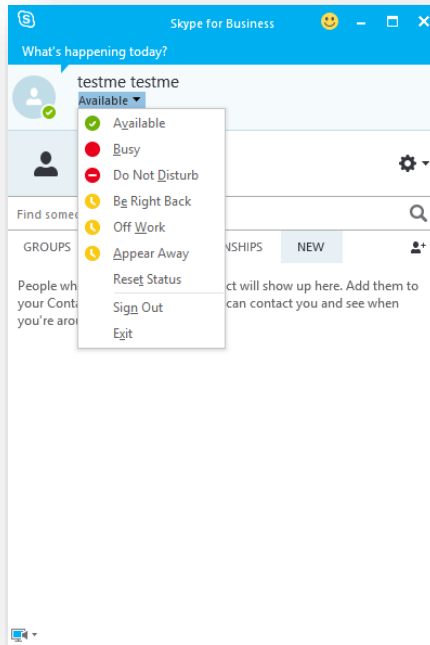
Skype for Business

What's happening today?

testme testme
Available

Available
Busy
Do Not Disturb
Be Right Back
Off Work
Appear Away
Reset Status
Sign Out
Exit

Find someo

GROUPS

NSHIPS NEW

People wh ct will show up here. Add them to your Conta can contact you and see when you're arou